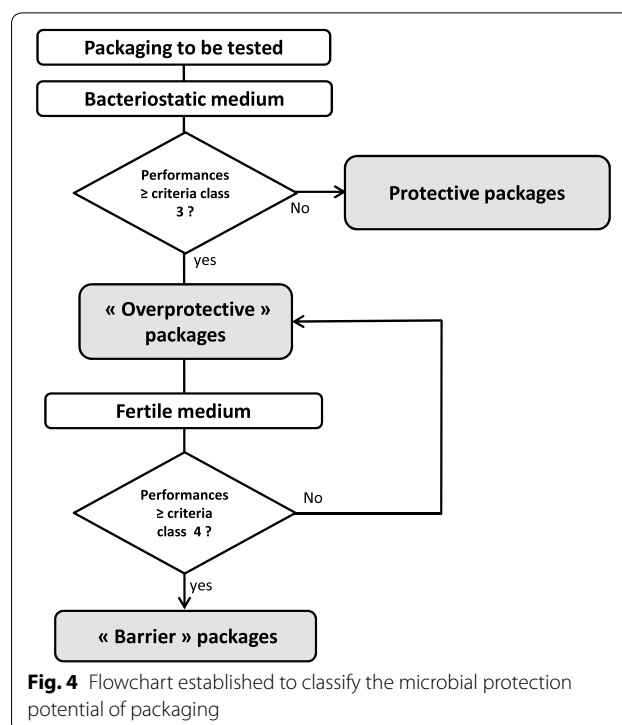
Packaging to be tested

Bacteriostatic medium

Performances ≥ criteria class 3 ?

No

Protective packages

yes

« Overprotective » packages

Fertile medium

Performances ≥ criteria class 4 ?

No

yes

« Barrier » packages

**Fig. 4** Flowchart established to classify the microbial protection potential of packaging